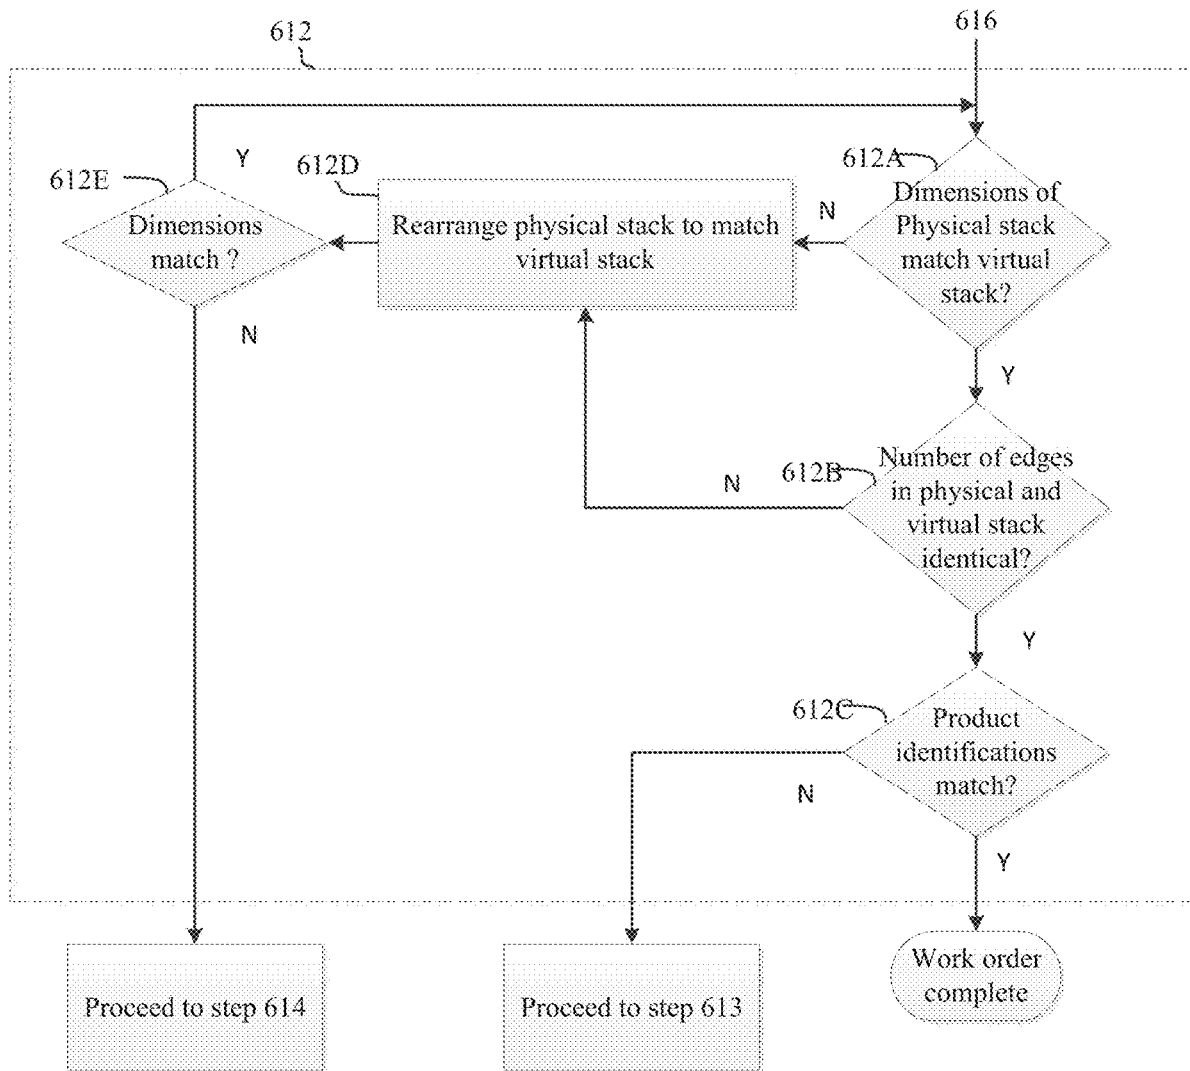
612

616

612E

Y

Dimensions match ?

612D

Rearrange physical stack to match virtual stack

612A

N

Dimensions of Physical stack match virtual stack?

N

Y

N

612B

Number of edges in physical and virtual stack identical?

Y

612C

Product identifications match?

N

Y

Proceed to step 614

Proceed to step 613

Work order complete